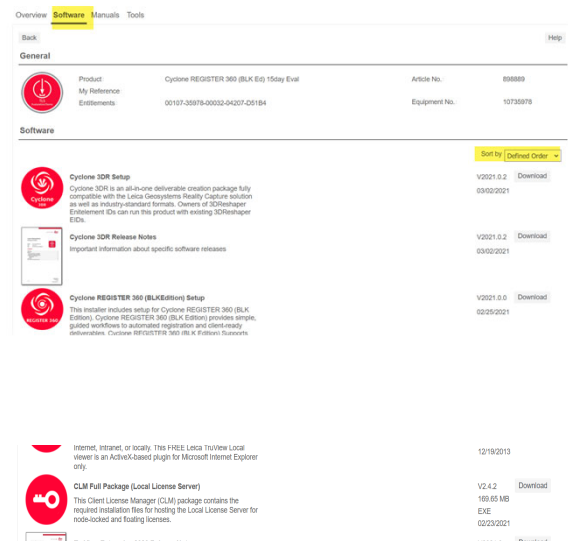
Overview Software Manuals Tools

Back

Help

General

Product: Cyclone REGISTER 360 (BLK Ed) 15day Eval

My Reference:

Entitlements: 00107-35978-00032-04207-D51B4

Article No. 898889

Equipment No. 10735978

Software

Sort by Defined Order

Cyclone 3DR Setup

Cyclone 3DR is an all-in-one deliverable creation package fully compatible with the Leica Geosystems Reality Capture solution as well as industry-standard formats. Owners of 3DReshaper Entitlement IDs can run this product with existing 3DReshaper EIDs.

V2021.0.2
03/02/2021

Download

Cyclone 3DR Release Notes

Important information about specific software releases

V2021.0.2
03/02/2021

Download

Cyclone REGISTER 360 (BLKEdition) Setup

This installer includes setup for Cyclone REGISTER 360 (BLK Edition). Cyclone REGISTER 360 (BLK Edition) provides simple, guided workflows to automated registration and client-ready deliverables. Cyclone REGISTER 360 (BLK Edition) Supports

V2021.0.0
02/25/2021

Download

Internet, Intranet, or locally. This FREE Leica TruView Local viewer is an ActiveX-based plugin for Microsoft Internet Explorer only.

12/19/2013

CLM Full Package (Local License Server)

This Client License Manager (CLM) package contains the required installation files for hosting the Local License Server for node-locked and floating licenses.

V2.4.2
169.65 MB
EXE
02/23/2021

Download